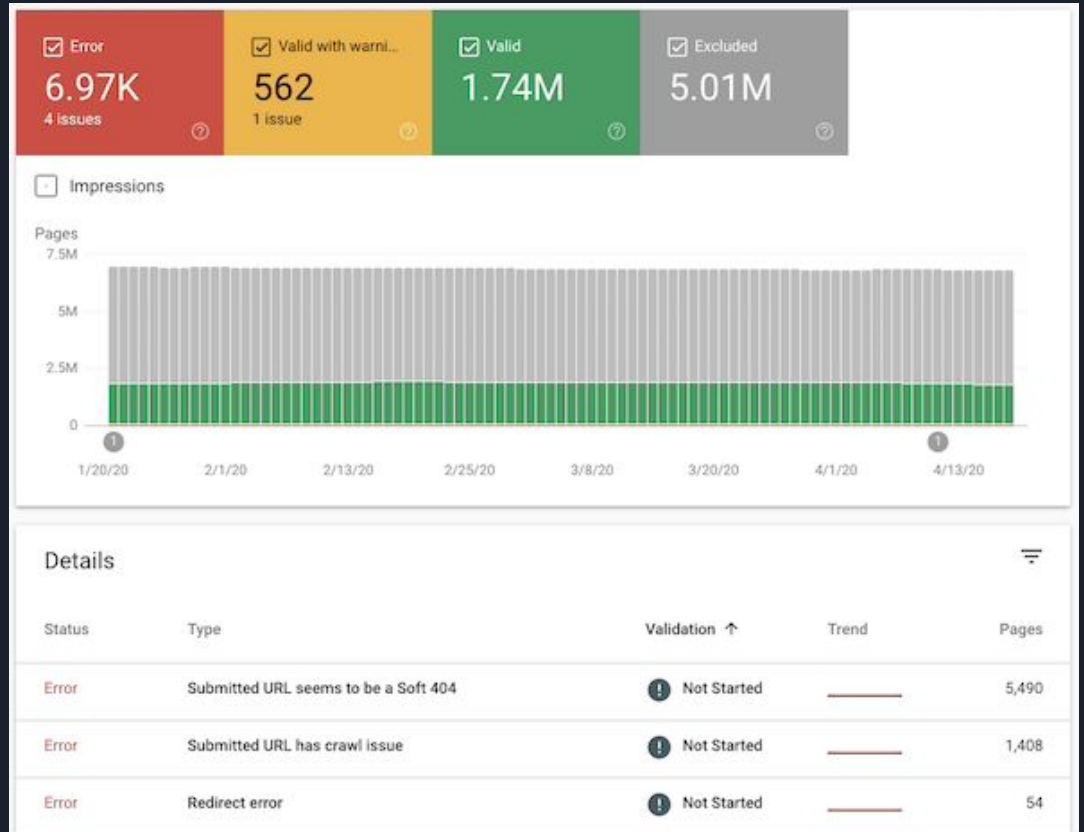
Error
6.97K
4 issues

Valid with warni...
562
1 issue

Valid
1.74M

Excluded
5.01M

Impressions

Pages
7.5M
5M
2.5M
0

1/20/20 2/1/20 2/13/20 2/25/20 3/8/20 3/20/20 4/1/20 4/13/20

Details

| Status | Type | Validation ↑ | Trend | Pages |
|---|---|---|---|---|
| Error | Submitted URL seems to be a Soft 404 | Not Started | | 5,490 |
| Error | Submitted URL has crawl issue | Not Started | | 1,408 |
| Error | Redirect error | Not Started | | 54 |